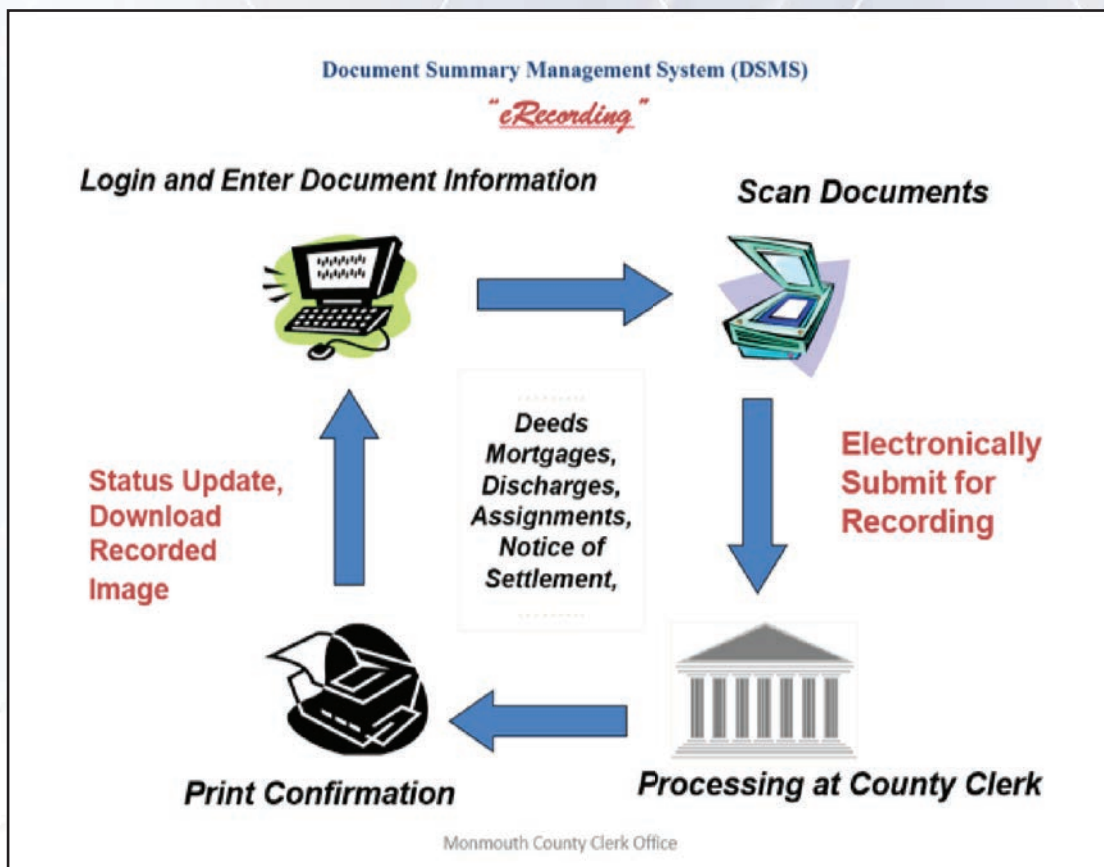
Document Summary Management System (DSMS)

"eRecording"

Login and Enter Document Information

Scan Documents

Deeds
Mortgages,
Discharges,
Assignments,
Notice of
Settlement,

Electronically Submit for Recording

Status Update, Download Recorded Image

Print Confirmation

Processing at County Clerk

Monmouth County Clerk Office